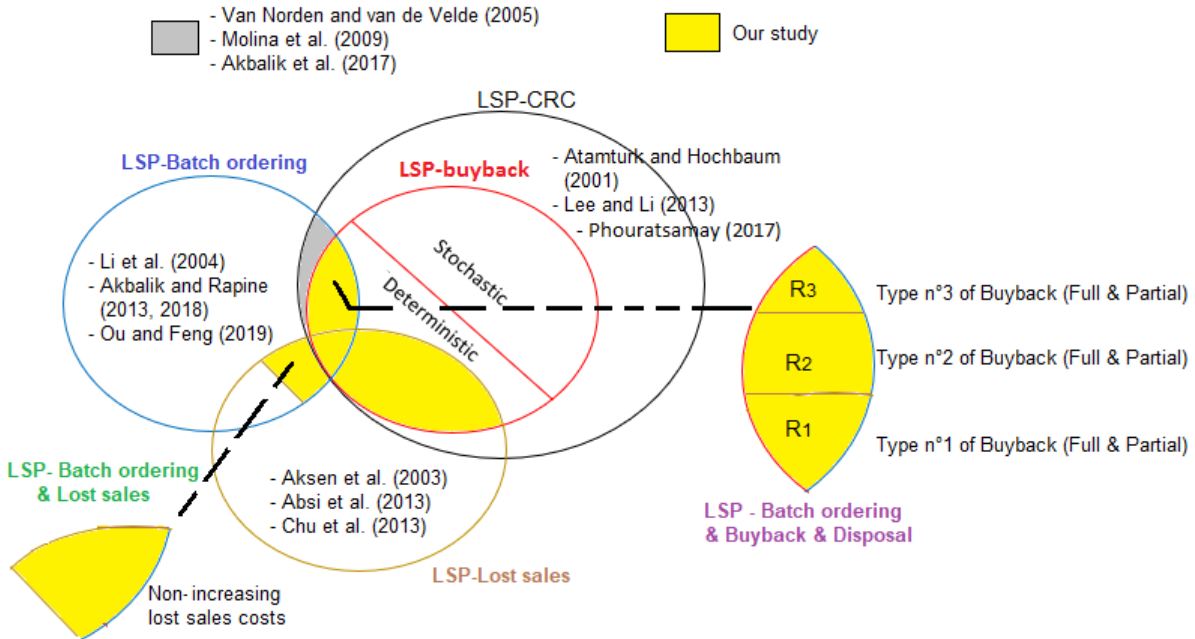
- Van Norden and van de Velde (2005)
- Molina et al. (2009)
- Akbalik et al. (2017)

Our study

LSP-CRC

LSP-Batch ordering

LSP-buyback

- Atamturk and Hochbaum (2001)
- Lee and Li (2013)
- Phouratsamay (2017)

- Li et al. (2004)
- Akbalik and Rapine (2013, 2018)
- Ou and Feng (2019)

Stochastic

Deterministic

R$_3$

R$_2$

R$_1$

Type n°3 of Buyback (Full & Partial)

Type n°2 of Buyback (Full & Partial)

Type n°1 of Buyback (Full & Partial)

LSP- Batch ordering & Lost sales

- Aksen et al. (2003)
- Absi et al. (2013)
- Chu et al. (2013)

LSP - Batch ordering & Buyback & Disposal

LSP-Lost sales

Non-increasing lost sales costs